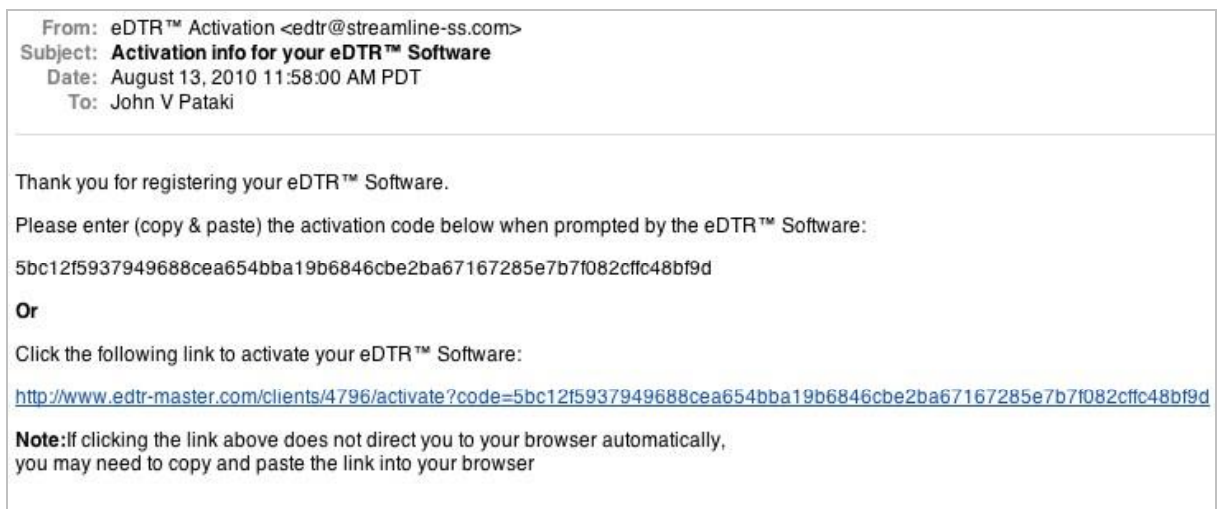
From: eDTR™ Activation <edtr@streamline-ss.com>
Subject: Activation info for your eDTR™ Software
Date: August 13, 2010 11:58:00 AM PDT
To: John V Pataki

Thank you for registering your eDTR™ Software.

Please enter (copy & paste) the activation code below when prompted by the eDTR™ Software:

5bc12f5937949688cea654bba19b6846cbe2ba67167285e7b7f082cffc48bf9d

Or

Click the following link to activate your eDTR™ Software:

http://www.edtr-master.com/clients/4796/activate?code=5bc12f5937949688cea654bba19b6846cbe2ba67167285e7b7f082cffc48bf9d

Note:If clicking the link above does not direct you to your browser automatically, you may need to copy and paste the link into your browser